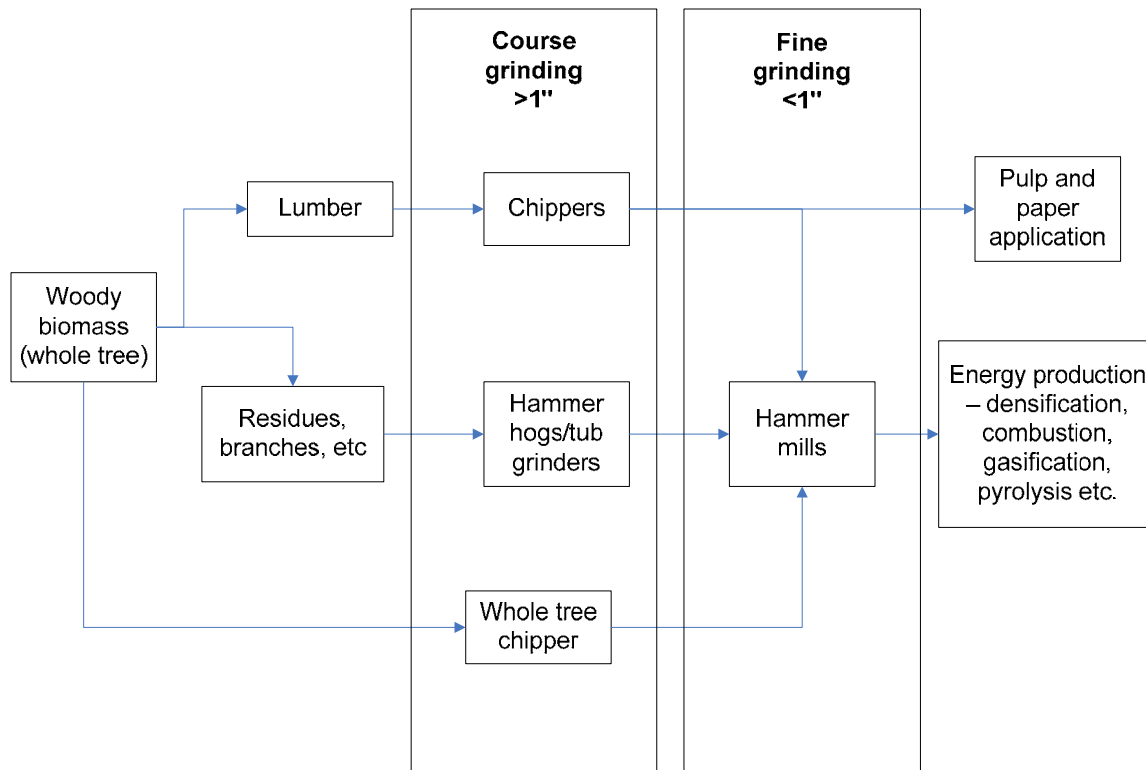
Course grinding >1"

Fine grinding <1"

Woody biomass (whole tree)

Lumber

Chippers

Pulp and paper application

Residues, branches, etc

Hammer hogs/tub grinders

Hammer mills

Energy production – densification, combustion, gasification, pyrolysis etc.

Whole tree chipper